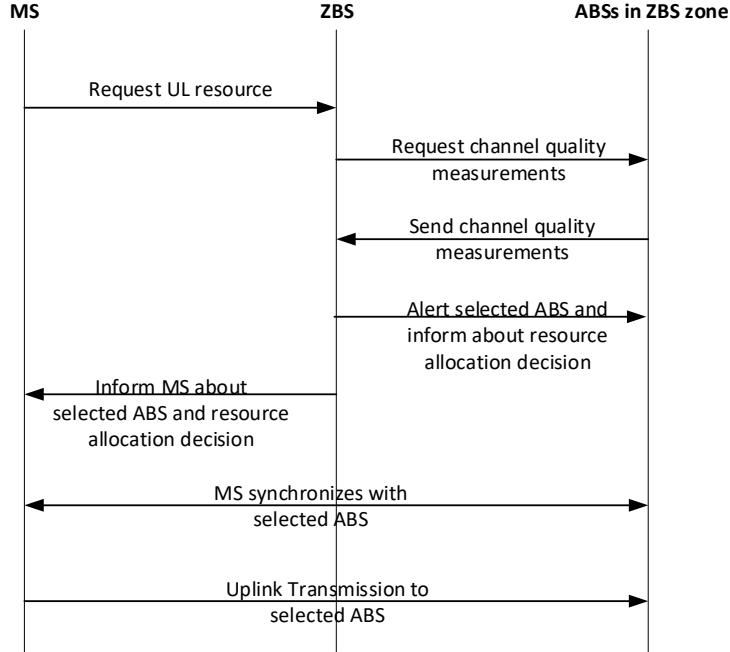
MS

ZBS

ABSs in ZBS zone

Request UL resource

Request channel quality measurements

Send channel quality measurements

Alert selected ABS and inform about resource allocation decision

Inform MS about selected ABS and resource allocation decision

MS synchronizes with selected ABS

Uplink Transmission to selected ABS